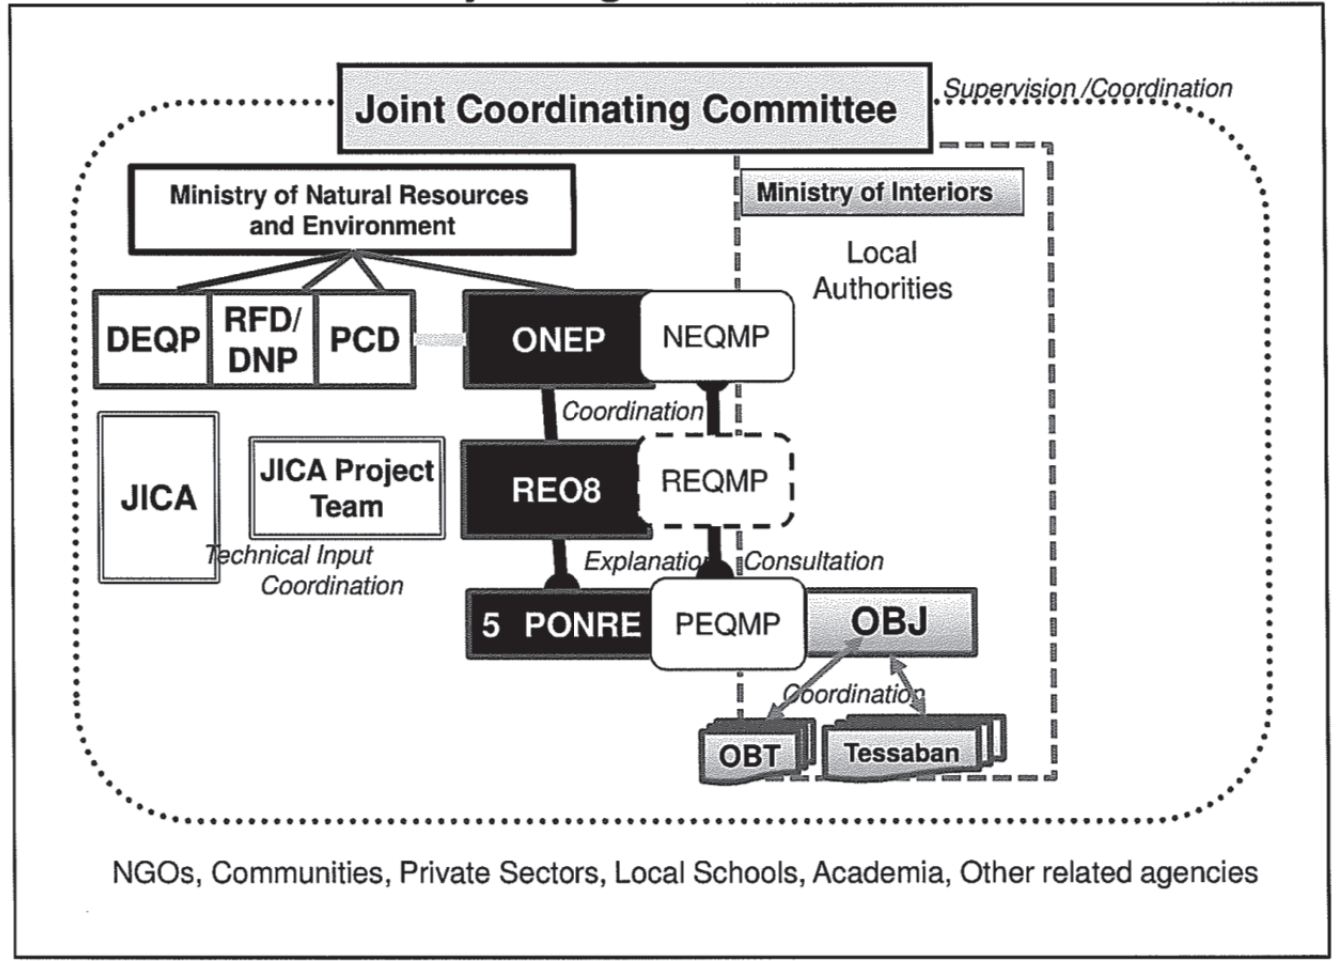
Joint Coordinating Committee

Supervision /Coordination

Ministry of Natural Resources and Environment

Ministry of Interiors

Local Authorities

DEQP

RFD/ DNP

PCD

ONEP

NEQMP

Coordination

JICA

JICA Project Team

REO8

REQMP

Technical Input Coordination

Explanation

Consultation

5 PONRE

PEQMP

OBJ

Coordination

OBT

Tessaban

NGOs, Communities, Private Sectors, Local Schools, Academia, Other related agencies